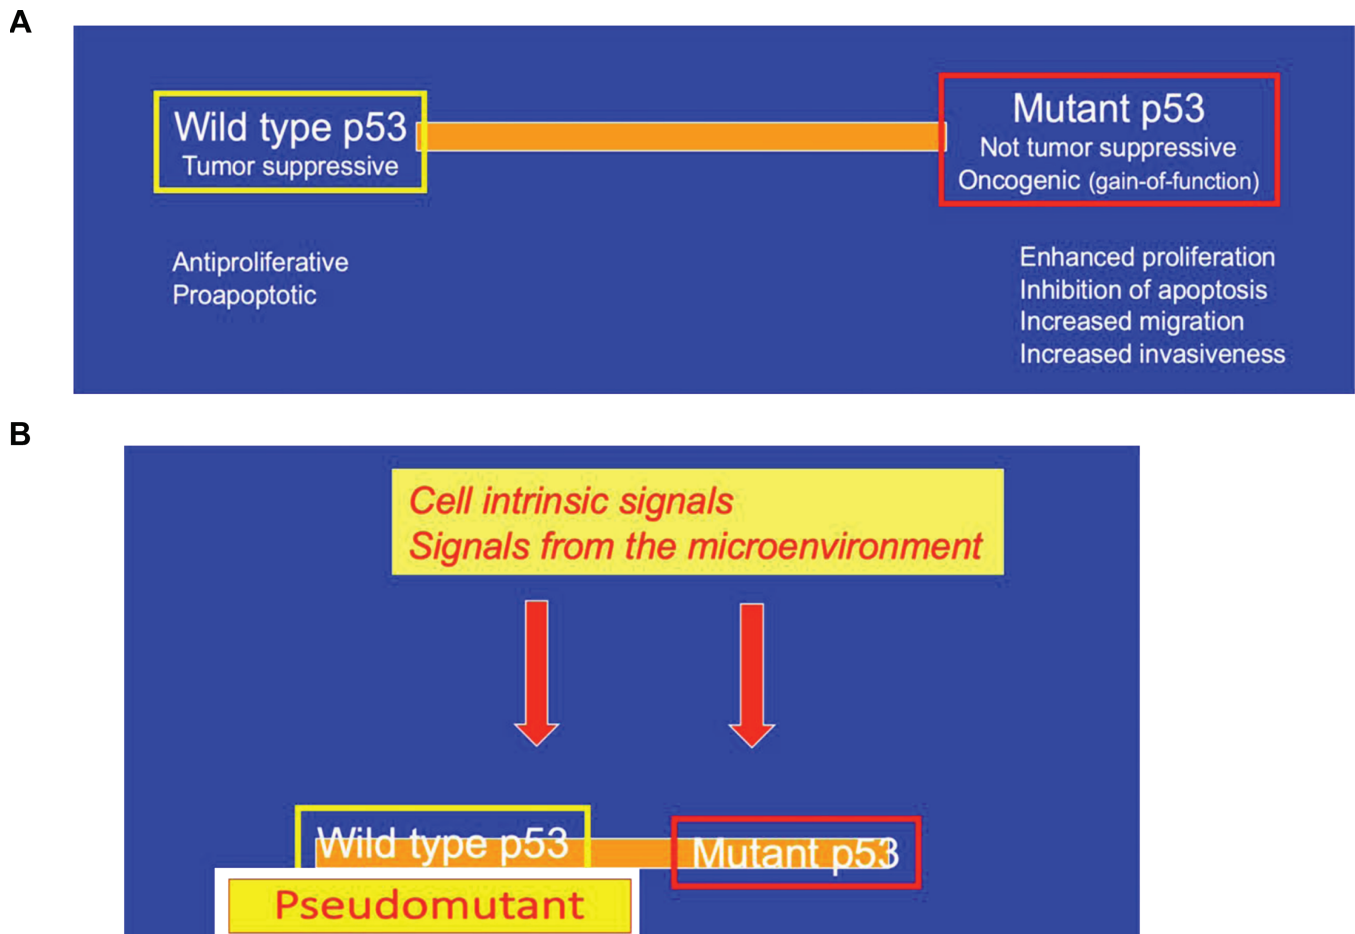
A

Wild type p53
Tumor suppressive

Mutant p53
Not tumor suppressive
Oncogenic (gain-of-function)

Antiproliferative
Proapoptotic

Enhanced proliferation
Inhibition of apoptosis
Increased migration
Increased invasiveness

B

Cell intrinsic signals
Signals from the microenvironment

Wild type p53

Mutant p53

Pseudomutant